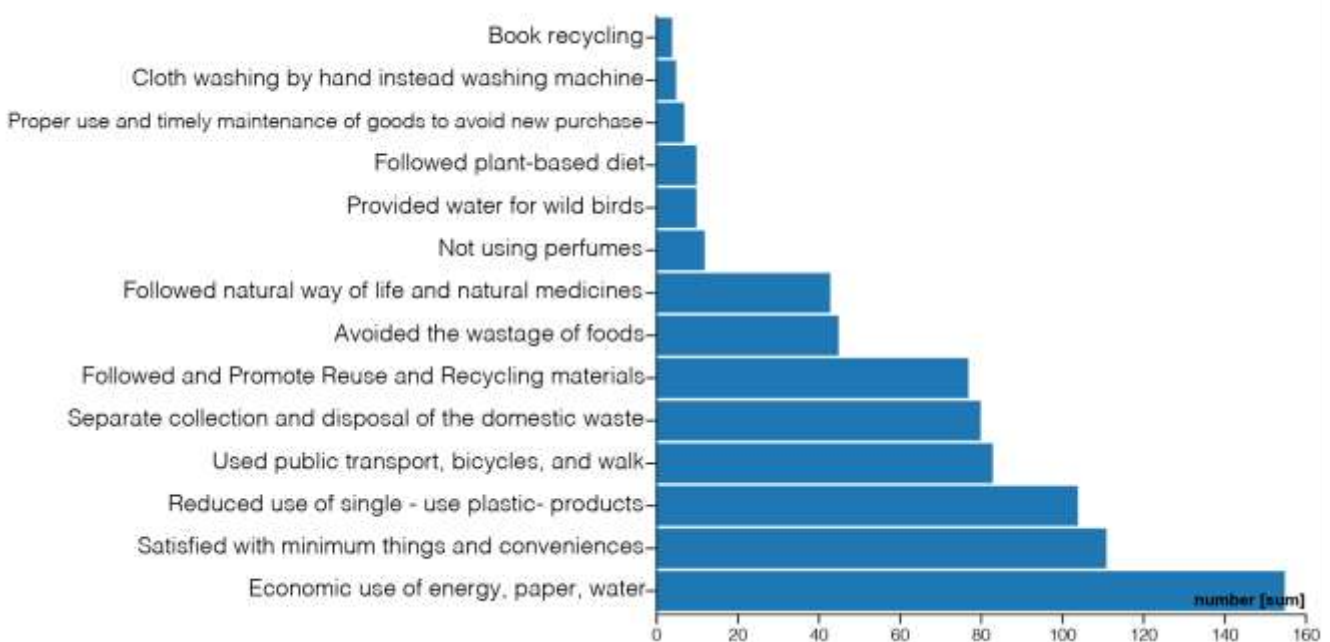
Book recycling
Cloth washing by hand instead washing machine
Proper use and timely maintenance of goods to avoid new purchase
Followed plant-based diet
Provided water for wild birds
Not using perfumes
Followed natural way of life and natural medicines
Avoided the wastage of foods
Followed and Promote Reuse and Recycling materials
Separate collection and disposal of the domestic waste
Used public transport, bicycles, and walk
Reduced use of single - use plastic- products
Satisfied with minimum things and conveniences
Economic use of energy, paper, water

number [sum]

0 20 40 60 80 100 120 140 160